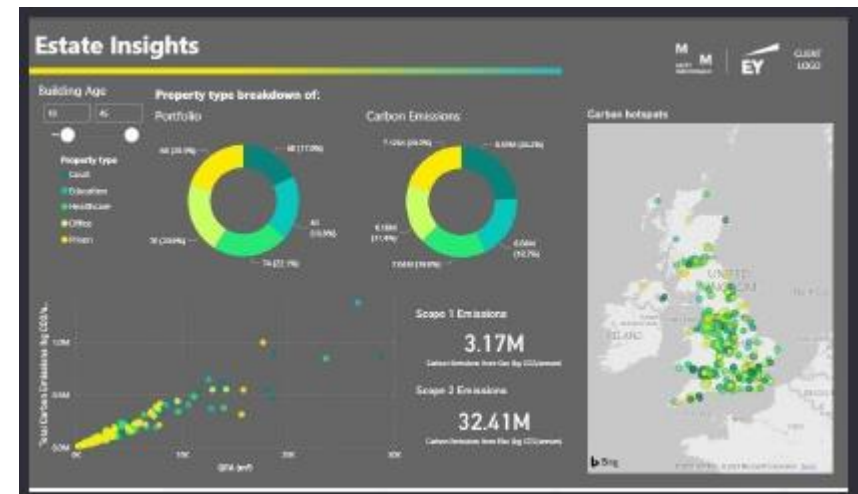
Estate Insights

M M

EY

CLIENT LOGO

Building Age

Property type breakdown of:

Portfolio

Carbon Emissions

Carbon hotspots

Property type

Court

Education

Healthcare

Office

Prison

Scope 1 Emissions

3.17M

Carbon Emissions from Gas (kg CO2/annum)

Scope 2 Emissions

32.41M

Carbon Emissions from Elec (kg CO2/annum)

Total Carbon Emissions (kg CO2/a)

GFA (m2)

UNITED KINGDOM

IRELAND

Bing